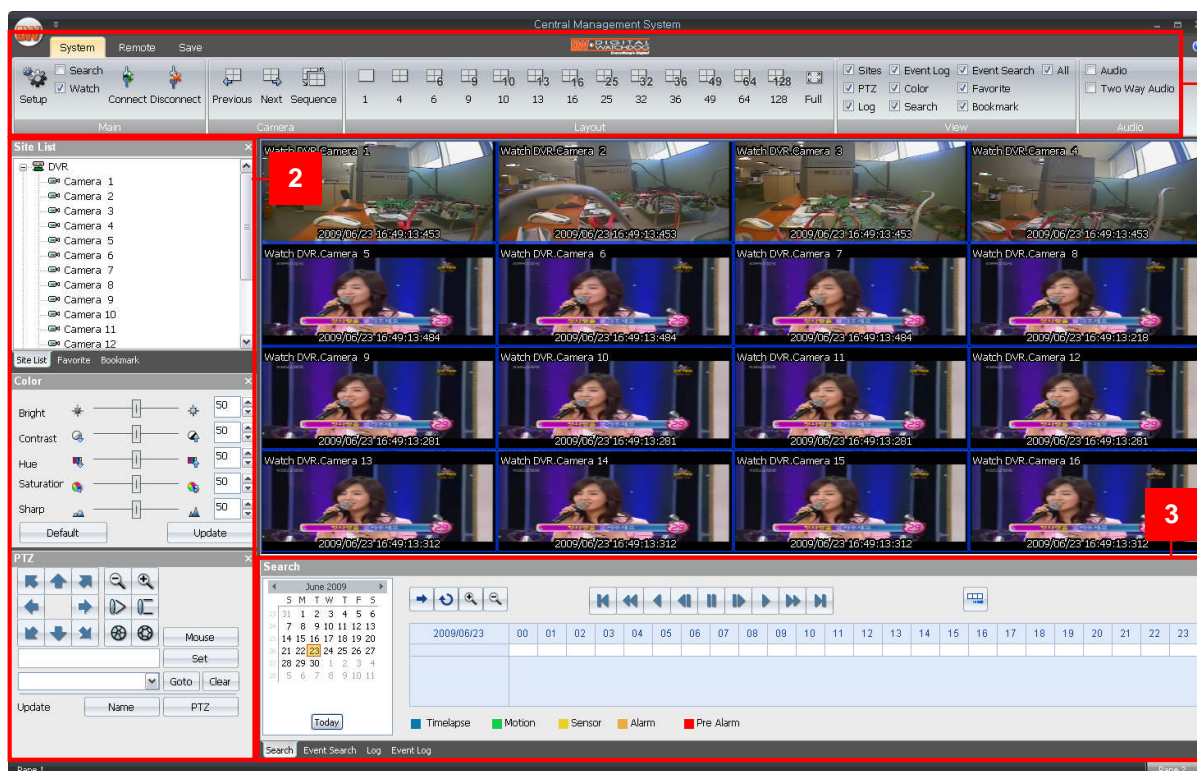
Central Management System

System Remote Save

DIGITAL WATCHDOG

Search Watch Setup Connect Disconnect Previous Next Sequence 1 4 6 9 10 13 16 25 32 36 49 64 128 Full

Sites Event Log Event Search All PTZ Color Favorite Log Search Bookmark

Audio Two Way Audio

Main Camera Layout View Audio

Site List

DVR
Camera 1
Camera 2
Camera 3
Camera 4
Camera 5
Camera 6
Camera 7
Camera 8
Camera 9
Camera 10
Camera 11
Camera 12

Site List Favorite Bookmark

Color

Bright 50
Contrast 50
Hue 50
Saturation 50
Sharp 50

Default Update

PTZ

Mouse
Set
Goto Clear
Update Name PTZ

2

3

Watch DVR.Camera 1 2009/06/23 16:49:13:453
Watch DVR.Camera 2 2009/06/23 16:49:13:453
Watch DVR.Camera 3 2009/06/23 16:49:13:453
Watch DVR.Camera 4 2009/06/23 16:49:13:453
Watch DVR.Camera 5 2009/06/23 16:49:13:484
Watch DVR.Camera 6 2009/06/23 16:49:13:484
Watch DVR.Camera 7 2009/06/23 16:49:13:484
Watch DVR.Camera 8 2009/06/23 16:49:13:218
Watch DVR.Camera 9 2009/06/23 16:49:13:281
Watch DVR.Camera 10 2009/06/23 16:49:13:281
Watch DVR.Camera 11 2009/06/23 16:49:13:281
Watch DVR.Camera 12 2009/06/23 16:49:13:281
Watch DVR.Camera 13 2009/06/23 16:49:13:312
Watch DVR.Camera 14 2009/06/23 16:49:13:312
Watch DVR.Camera 15 2009/06/23 16:49:13:312
Watch DVR.Camera 16 2009/06/23 16:49:13:312

Search

June 2009
| S | M | T | W | T | F | S |
|---|---|---|---|---|---|---|
| 31 | 1 | 2 | 3 | 4 | 5 | 6 |
| 7 | 8 | 9 | 10 | 11 | 12 | 13 |
| 14 | 15 | 16 | 17 | 18 | 19 | 20 |
| 21 | 22 | 23 | 24 | 25 | 26 | 27 |
| 28 | 29 | 30 | 1 | 2 | 3 | 4 |
| 5 | 6 | 7 | 8 | 9 | 10 | 11 |

Today

2009/06/23 00 01 02 03 04 05 06 07 08 09 10 11 12 13 14 15 16 17 18 19 20 21 22 23

Timelapse Motion Sensor Alarm Pre Alarm

Search Event Search Log Event Log